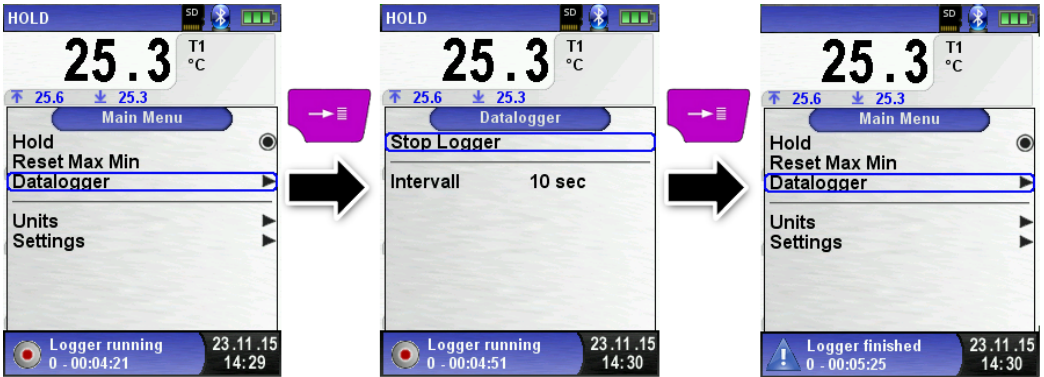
HOLD SD

25.3 T1 °C

25.6 25.3

Main Menu

Hold

Reset Max Min

Datalogger

Units

Settings

Logger running 0 - 00:04:21

23.11.15 14:29

HOLD SD

25.3 T1 °C

25.6 25.3

Datalogger

Stop Logger

Intervall 10 sec

Logger running 0 - 00:04:51

23.11.15 14:30

SD

25.3 T1 °C

25.6 25.3

Main Menu

Hold

Reset Max Min

Datalogger

Units

Settings

Logger finished 0 - 00:05:25

23.11.15 14:30